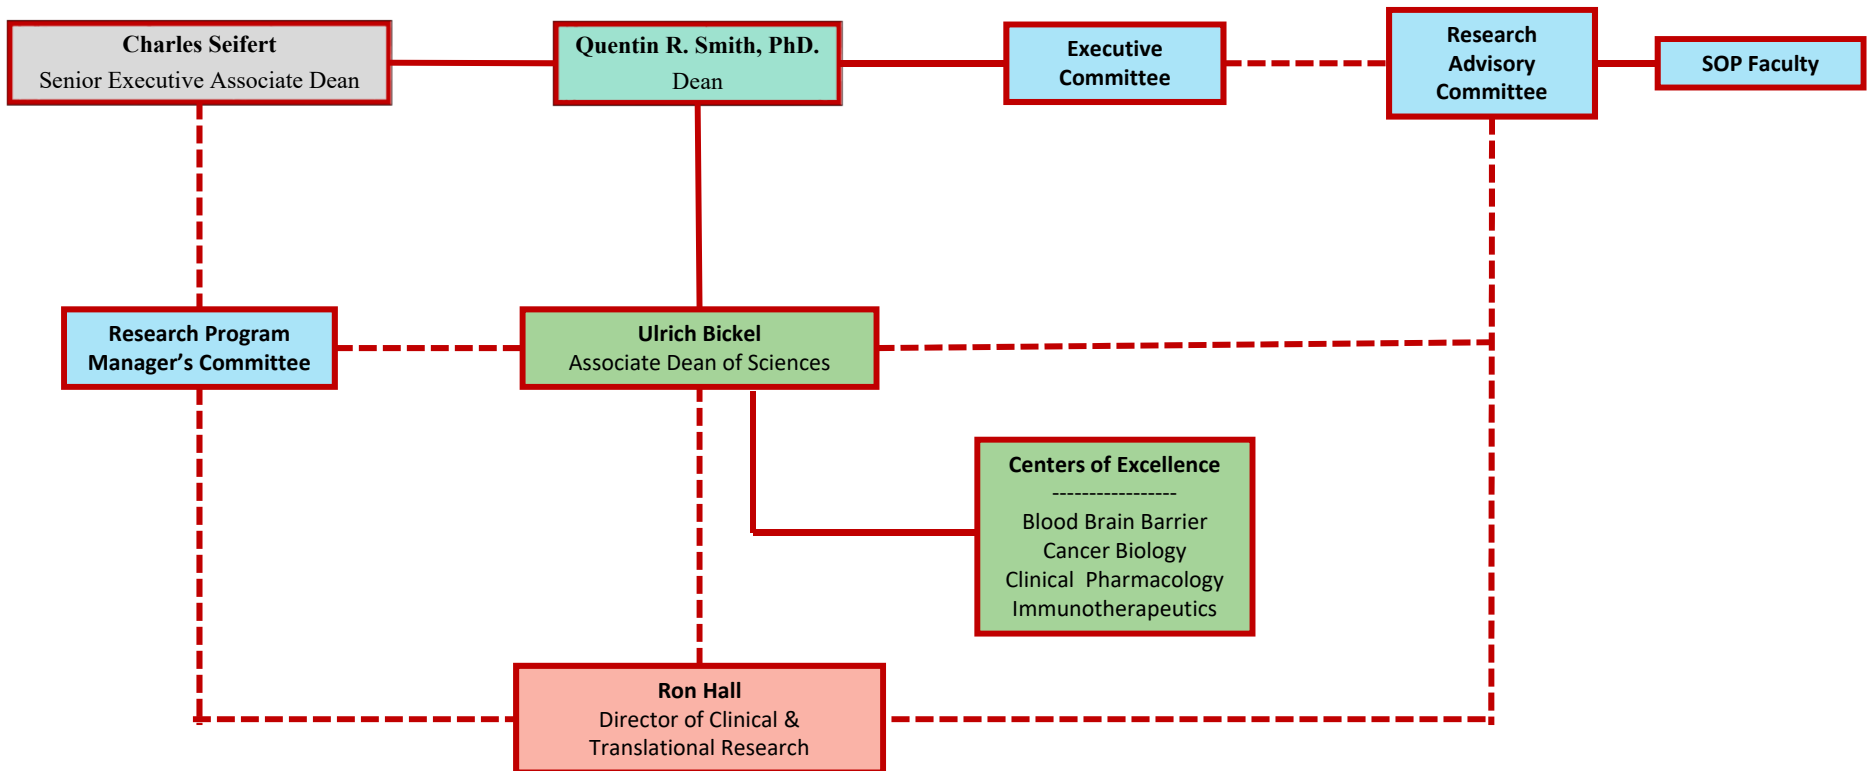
Charles Seifert
Senior Executive Associate Dean

Quentin R. Smith, PhD.
Dean

Executive Committee

Research Advisory Committee

SOP Faculty

Research Program Manager’s Committee

Ulrich Bickel
Associate Dean of Sciences

Centers of Excellence
----------------
Blood Brain Barrier
Cancer Biology
Clinical Pharmacology
Immunotherapeutics

Ron Hall
Director of Clinical & Translational Research